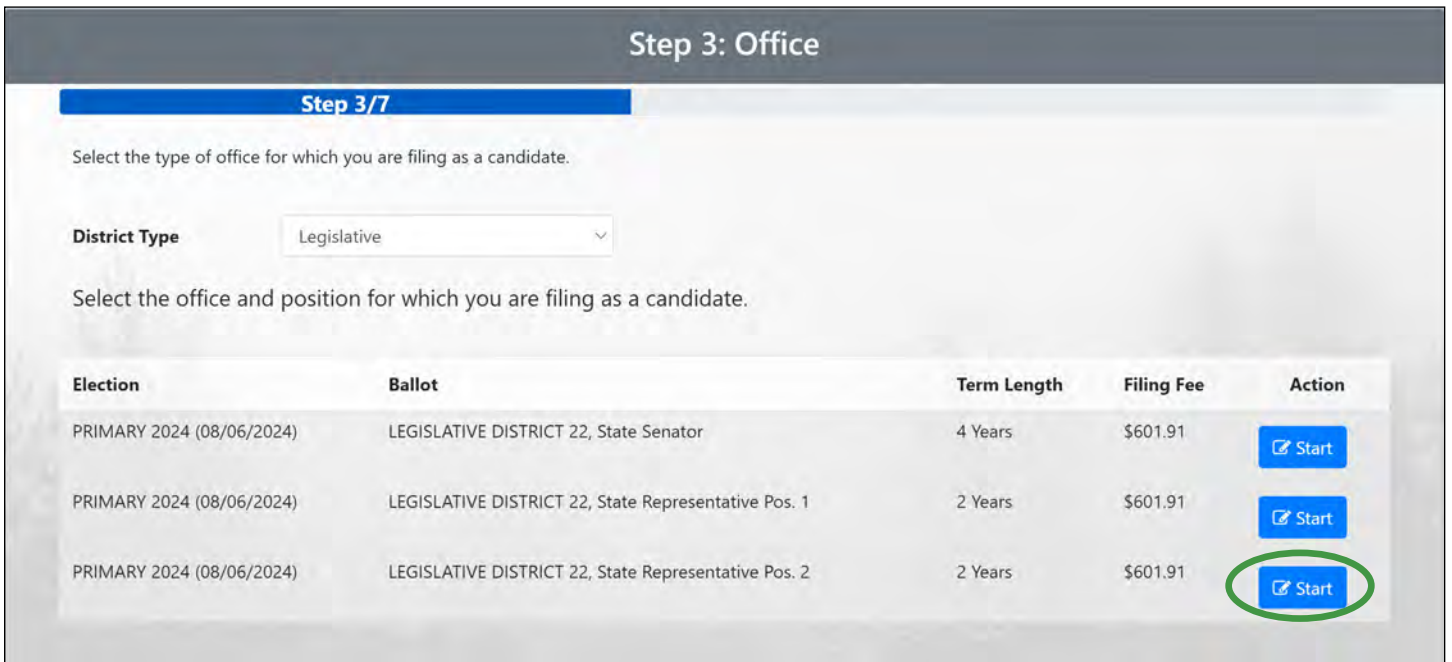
Step 3: Office

Step 3/7

Select the type of office for which you are filing as a candidate.

District Type Legislative

Select the office and position for which you are filing as a candidate.

| Election | Ballot | Term Length | Filing Fee | Action |
|---|---|---|---|---|
| PRIMARY 2024 (08/06/2024) | LEGISLATIVE DISTRICT 22, State Senator | 4 Years | \$601.91 | Start |
| PRIMARY 2024 (08/06/2024) | LEGISLATIVE DISTRICT 22, State Representative Pos. 1 | 2 Years | \$601.91 | Start |
| PRIMARY 2024 (08/06/2024) | LEGISLATIVE DISTRICT 22, State Representative Pos. 2 | 2 Years | \$601.91 | Start |